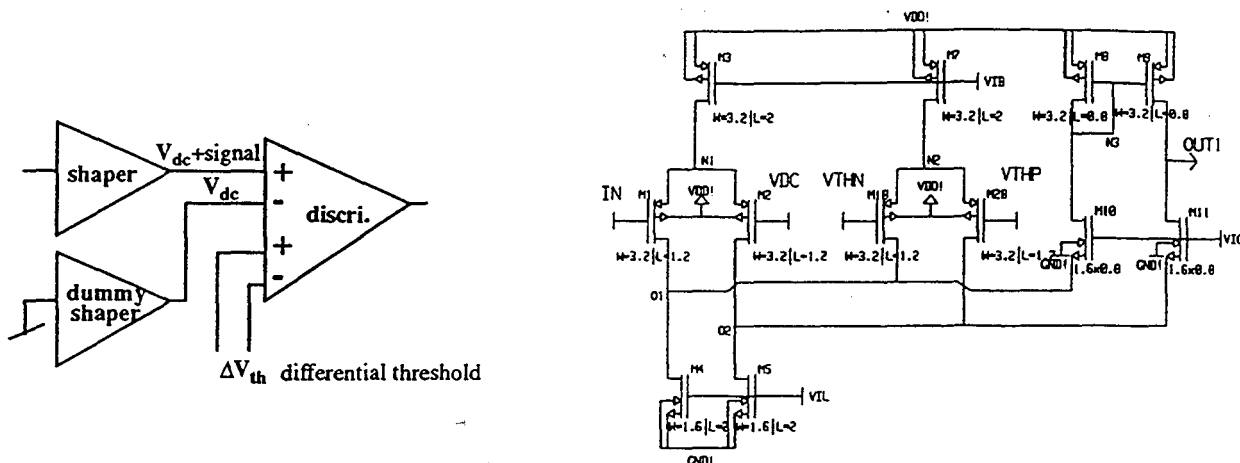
shaper
$V_{dc}$+signal
$V_{dc}$
+
-
+
-
discri.
dummy shaper
$\Delta V_{th}$ differential threshold

VDD!
M3
M7
VIB
M8
M9
W=3.2|L=2
W=3.2|L=2
W=3.2|L=0.8
W=3.2|L=0.8
N3
OUT1
N1
N2
IN
M1
VDD!
M2
VDC
VTHN
M18
VDD!
M28
VTHP
M10
M11
W=3.2|L=1.2
W=3.2|L=1.2
W=3.2|L=1.2
W=3.2|L=1.2
GND!
1.6x0.8
GND!
1.6x0.8
VIC
O1
O2
M4
M5
VIL
W=1.6|L=2
W=1.6|L=2
GND!